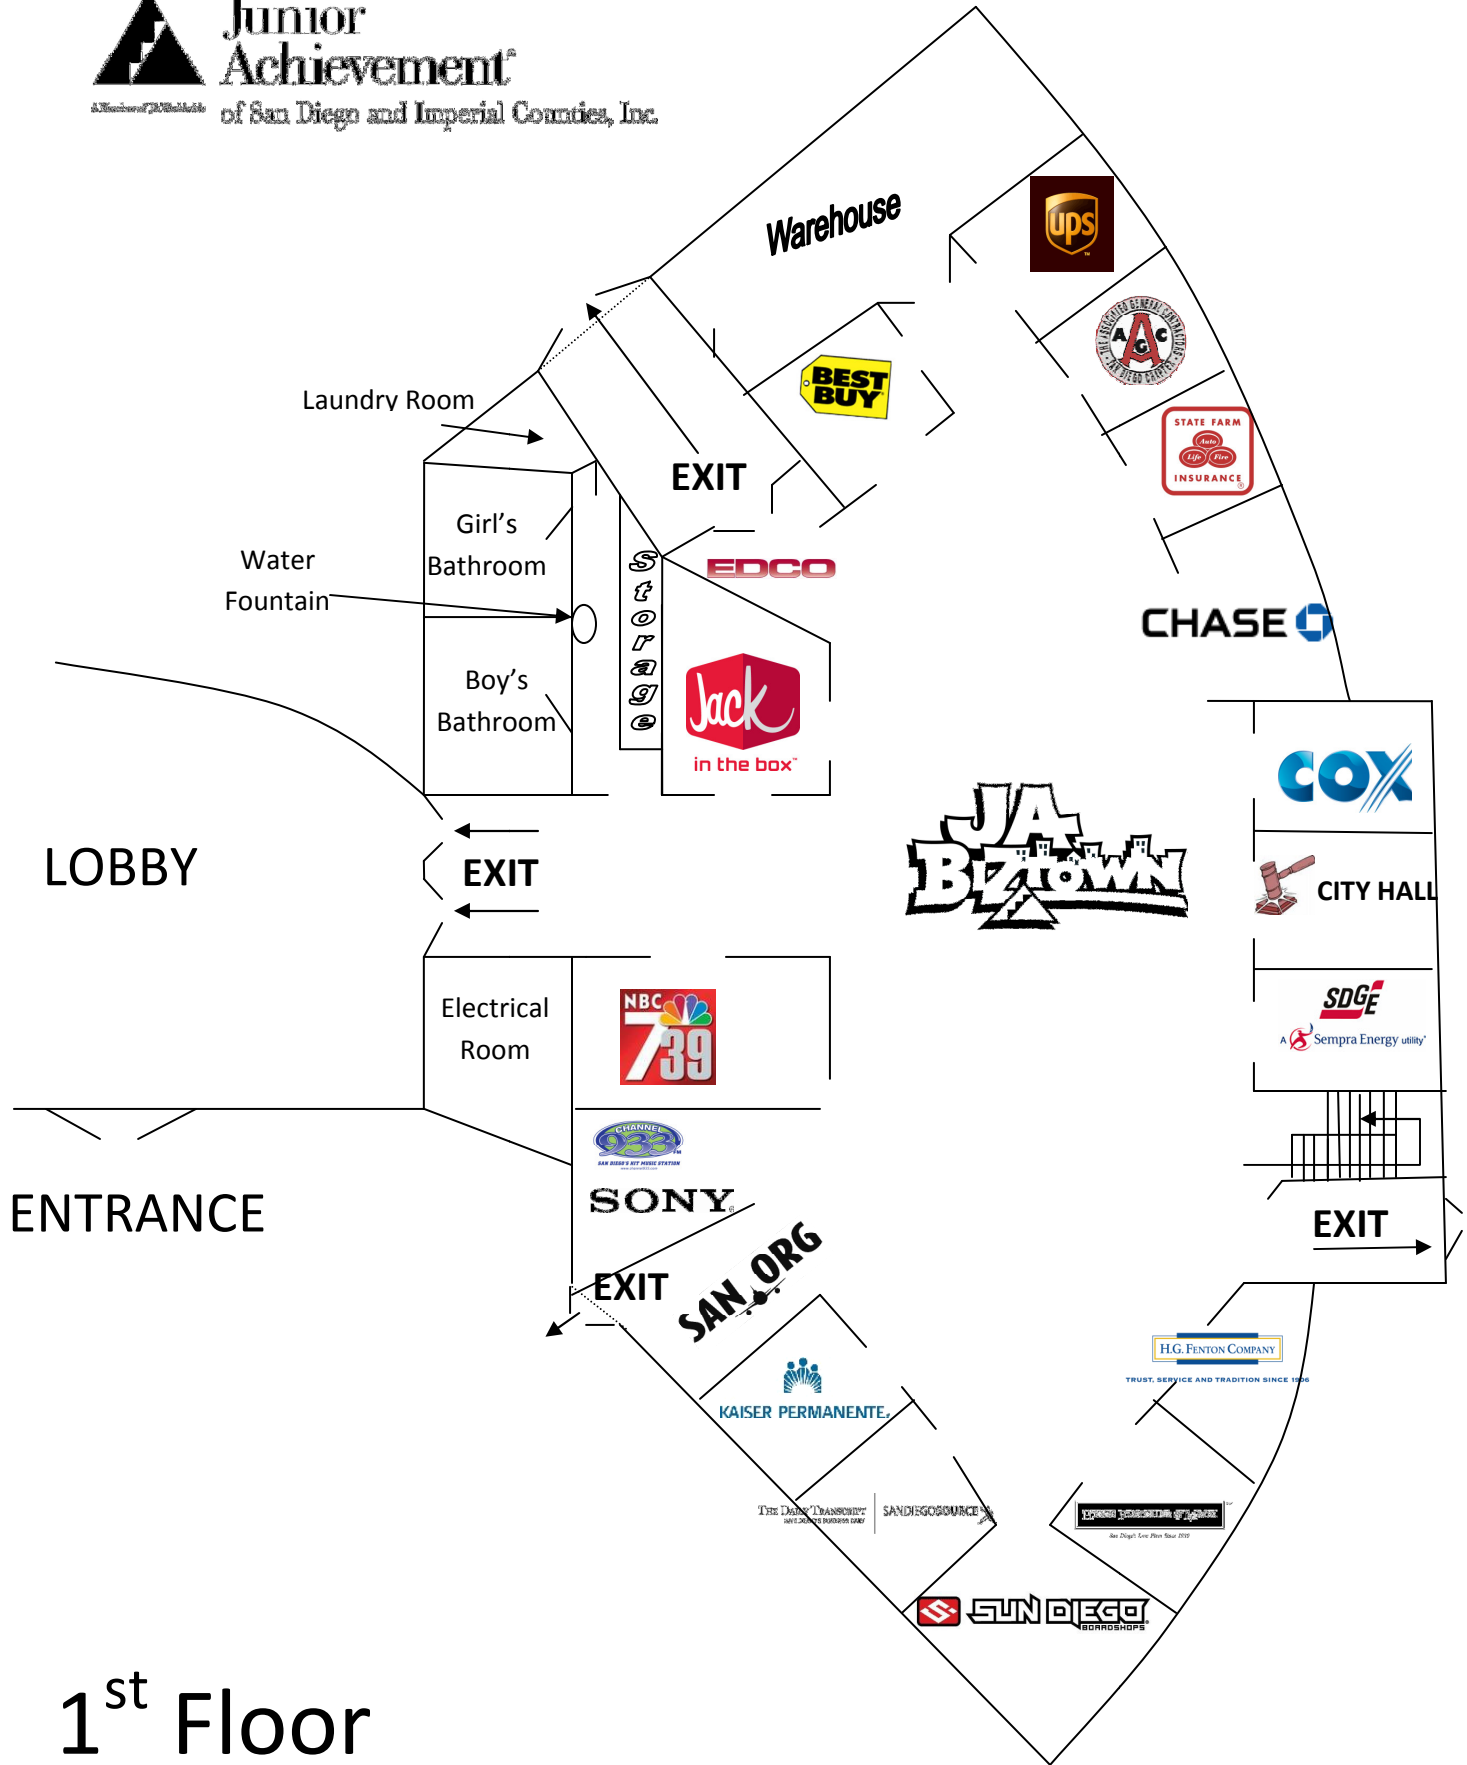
Junior Achievement of San Diego and Imperial Counties, Inc.

Warehouse

ups

AGC

STATE FARM INSURANCE

BEST BUY

Laundry Room

EXIT

Girl's Bathroom

Water Fountain

Storage

EDCO

CHASE

Boy's Bathroom

Jack in the box

COX

JA BizTown

LOBBY

EXIT

CITY HALL

Electrical Room

NBC 7 39

SDGE A Sempra Energy utility

CHANNEL 933 FM

SONY

ENTRANCE

EXIT

EXIT

SAN.ORG

H.G. FENTON COMPANY
TRUST, SERVICE AND TRADITION SINCE 1906

KAISER PERMANENTE

The Daily Transcript | SANDIEGOSOURCE

SUN DIEGO BOARDSHOPS

1st Floor